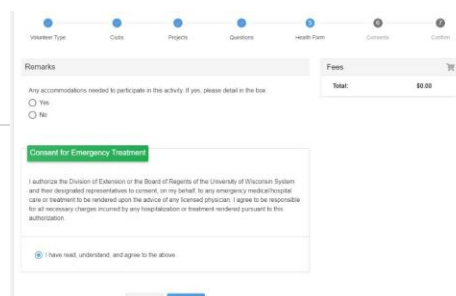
Volunteer Type Clubs Projects Questions 5 Health Form 6 Consents 7 Confirm

Remarks

Any accommodations needed to participate in this activity. If yes, please detail in the box.

Yes

No

Fees

Total: $0.00

Consent for Emergency Treatment

I authorize the Division of Extension or the Board of Regents of the University of Wisconsin System and their designated representatives to consent, on my behalf, to any emergency medical/hospital care or treatment to be rendered upon the advice of any licensed physician. I agree to be responsible for all necessary charges incurred by any hospitalization or treatment rendered pursuant to this authorization.

I have read, understand, and agree to the above